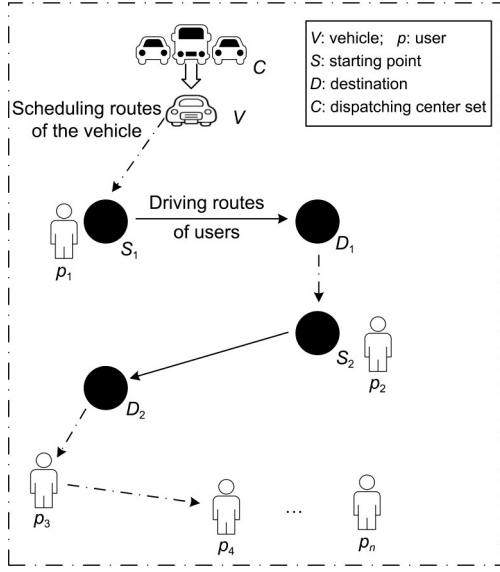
$V$: vehicle; $p$: user
$S$: starting point
$D$: destination
$C$: dispatching center set

$C$

Scheduling routes of the vehicle

$V$

Driving routes of users

$p_1$

$S_1$

$D_1$

$S_2$

$p_2$

$D_2$

$p_3$

$p_4$

…

$p_n$